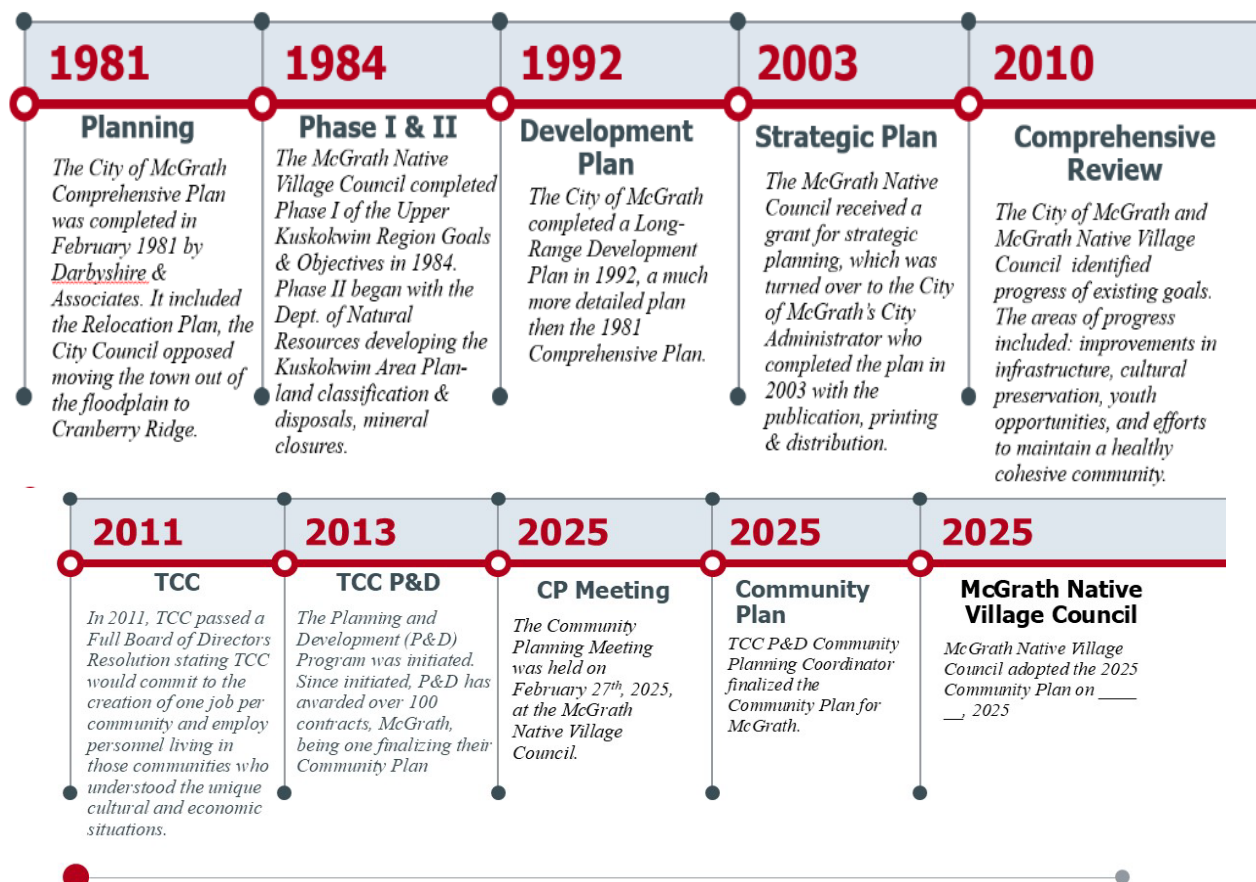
1981

Planning

The City of McGrath Comprehensive Plan was completed in February 1981 by Darbyshire & Associates. It included the Relocation Plan, the City Council opposed moving the town out of the floodplain to Cranberry Ridge.

1984

Phase I & II

The McGrath Native Village Council completed Phase I of the Upper Kuskokwim Region Goals & Objectives in 1984. Phase II began with the Dept. of Natural Resources developing the Kuskokwim Area Plan-land classification & disposals, mineral closures.

1992

Development Plan

The City of McGrath completed a Long-Range Development Plan in 1992, a much more detailed plan then the 1981 Comprehensive Plan.

2003

Strategic Plan

The McGrath Native Council received a grant for strategic planning, which was turned over to the City of McGrath's City Administrator who completed the plan in 2003 with the publication, printing & distribution.

2010

Comprehensive Review

The City of McGrath and McGrath Native Village Council identified progress of existing goals. The areas of progress included: improvements in infrastructure, cultural preservation, youth opportunities, and efforts to maintain a healthy cohesive community.

2011

TCC

In 2011, TCC passed a Full Board of Directors Resolution stating TCC would commit to the creation of one job per community and employ personnel living in those communities who understood the unique cultural and economic situations.

2013

TCC P&D

The Planning and Development (P&D) Program was initiated. Since initiated, P&D has awarded over 100 contracts, McGrath, being one finalizing their Community Plan

2025

CP Meeting

The Community Planning Meeting was held on February 27$^{th}$, 2025, at the McGrath Native Village Council.

2025

Community Plan

TCC P&D Community Planning Coordinator finalized the Community Plan for McGrath.

2025

McGrath Native Village Council

McGrath Native Village Council adopted the 2025 Community Plan on ____ __, 2025